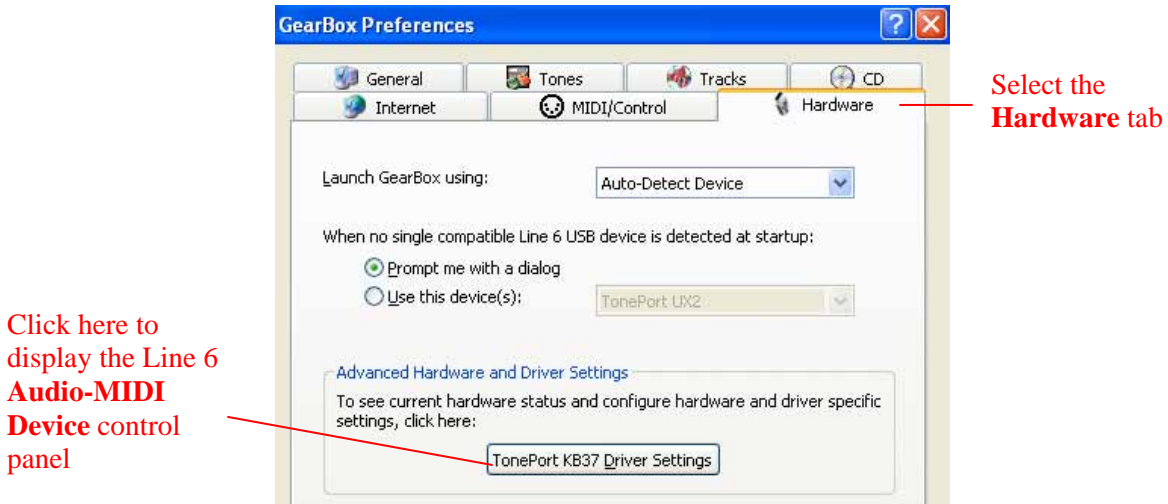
GearBox Preferences

General
Tones
Tracks
CD
Internet
MIDI/Control
Hardware

Select the **Hardware** tab

Launch GearBox using:
Auto-Detect Device

When no single compatible Line 6 USB device is detected at startup:
Prompt me with a dialog
Use this device(s):
TonePort UX2

Advanced Hardware and Driver Settings
To see current hardware status and configure hardware and driver specific settings, click here:
TonePort KB37 Driver Settings

Click here to display the Line 6 **Audio-MIDI Device** control panel